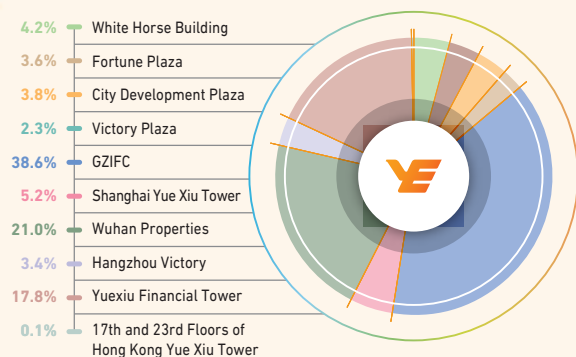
4.2% White Horse Building
3.6% Fortune Plaza
3.8% City Development Plaza
2.3% Victory Plaza
38.6% GZIFC
5.2% Shanghai Yue Xiu Tower
21.0% Wuhan Properties
3.4% Hangzhou Victory
17.8% Yuexiu Financial Tower
0.1% 17th and 23rd Floors of Hong Kong Yue Xiu Tower